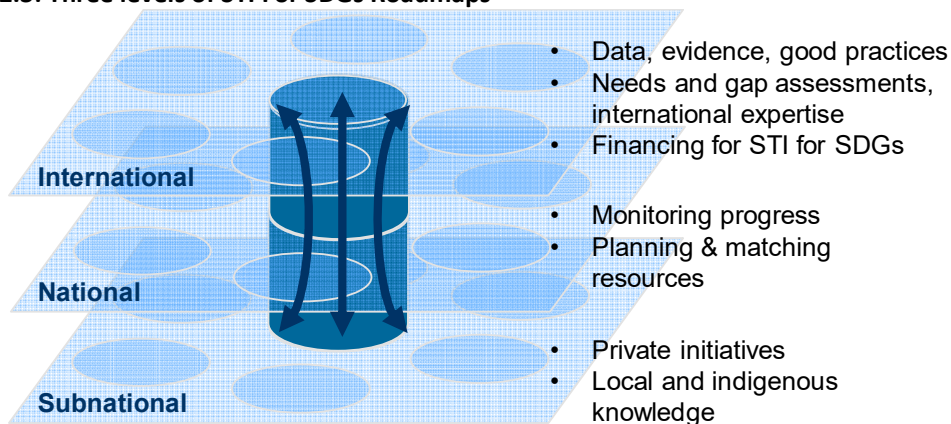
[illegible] Three levels of STI for SDGs Roadmaps

International

National

Subnational

- Data, evidence, good practices
- Needs and gap assessments, international expertise
- Financing for STI for SDGs

- Monitoring progress
- Planning & matching resources

- Private initiatives
- Local and indigenous knowledge